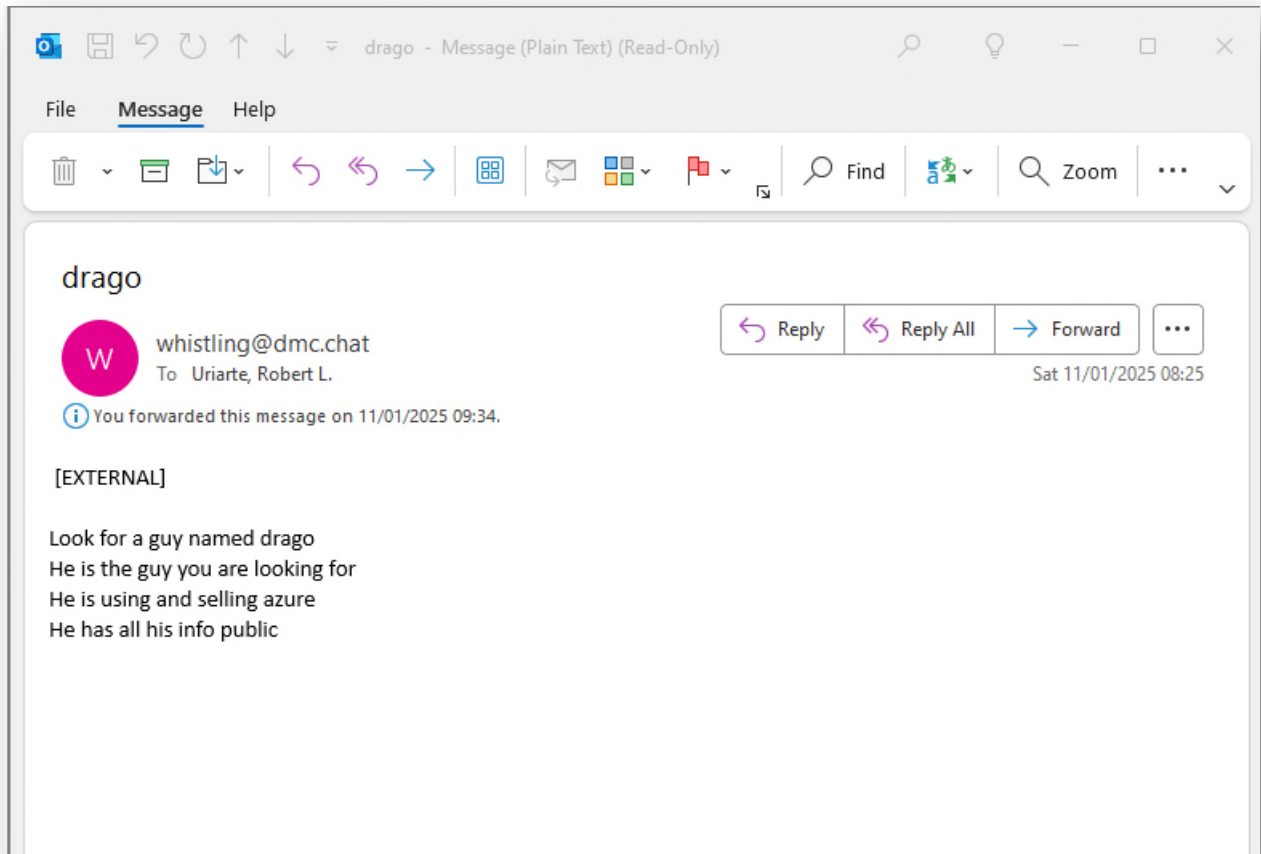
drago - Message (Plain Text) (Read-Only)

File Message Help

Find Zoom

drago

W

whistling@dmc.chat
To Uriarte, Robert L.

You forwarded this message on 11/01/2025 09:34.

Reply Reply All Forward

Sat 11/01/2025 08:25

[EXTERNAL]

Look for a guy named drago
He is the guy you are looking for
He is using and selling azure
He has all his info public